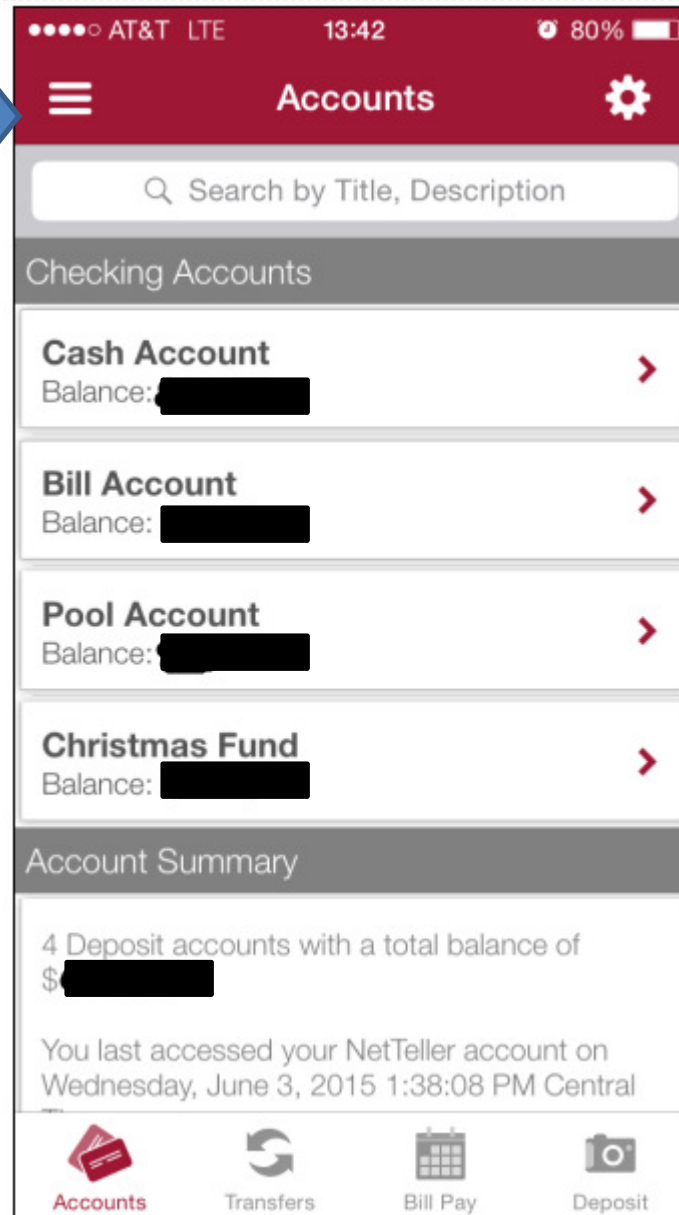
●●●●○ AT&T LTE 13:42 80%

Accounts

Search by Title, Description

Checking Accounts

Cash Account
Balance: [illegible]

Bill Account
Balance: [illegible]

Pool Account
Balance: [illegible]

Christmas Fund
Balance: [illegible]

Account Summary

4 Deposit accounts with a total balance of $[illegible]

You last accessed your NetTeller account on Wednesday, June 3, 2015 1:38:08 PM Central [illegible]

Accounts Transfers Bill Pay Deposit